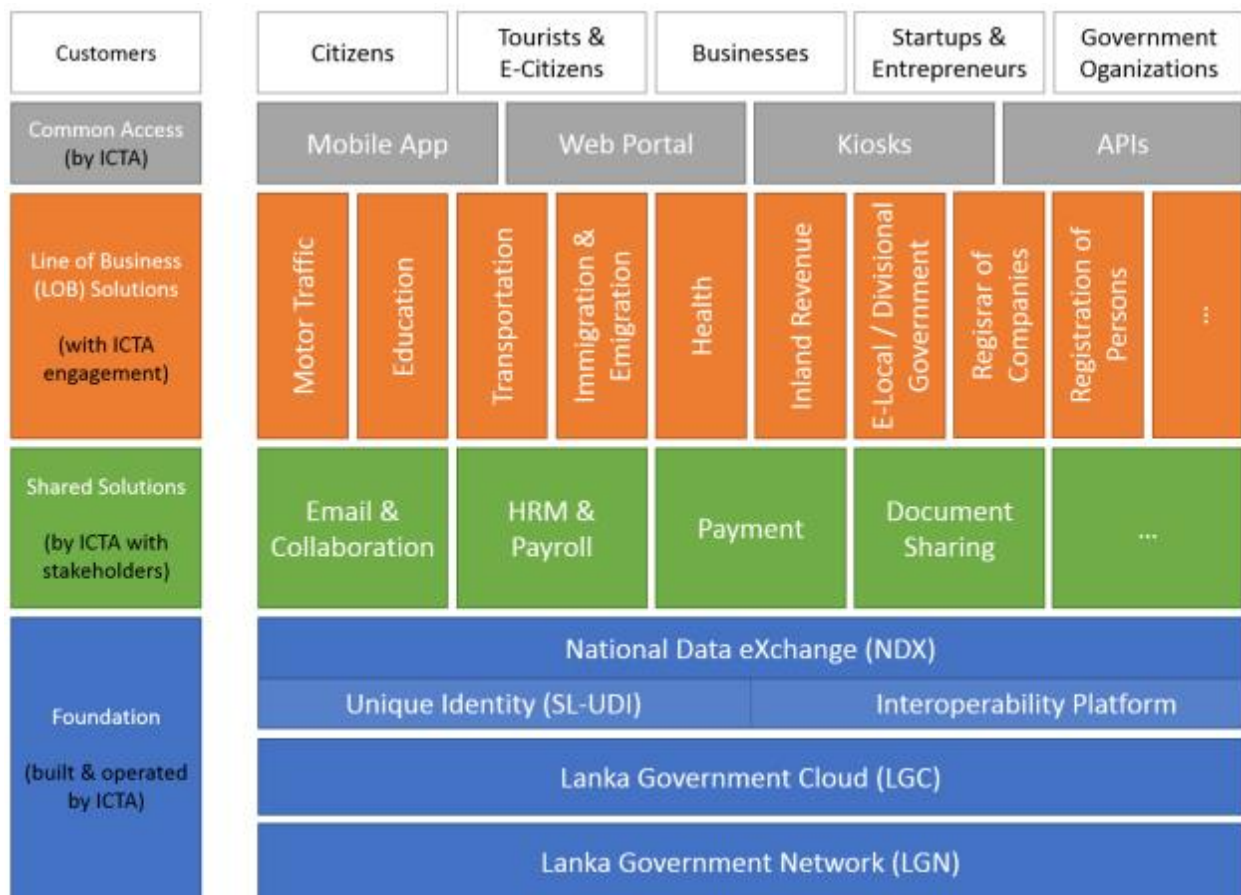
Customers

Citizens

Tourists & E-Citizens

Businesses

Startups & Entrepreneurs

Government Organizations

Common Access (by ICTA)

Mobile App

Web Portal

Kiosks

APIs

Line of Business (LOB) Solutions

(with ICTA engagement)

Motor Traffic

Education

Transportation

Immigration & Emigration

Health

Inland Revenue

E-Local / Divisional Government

Regisrar of Companies

Registration of Persons

...

Shared Solutions

(by ICTA with stakeholders)

Email & Collaboration

HRM & Payroll

Payment

Document Sharing

...

Foundation

(built & operated by ICTA)

National Data eXchange (NDX)

Unique Identity (SL-UDI)

Interoperability Platform

Lanka Government Cloud (LGC)

Lanka Government Network (LGN)